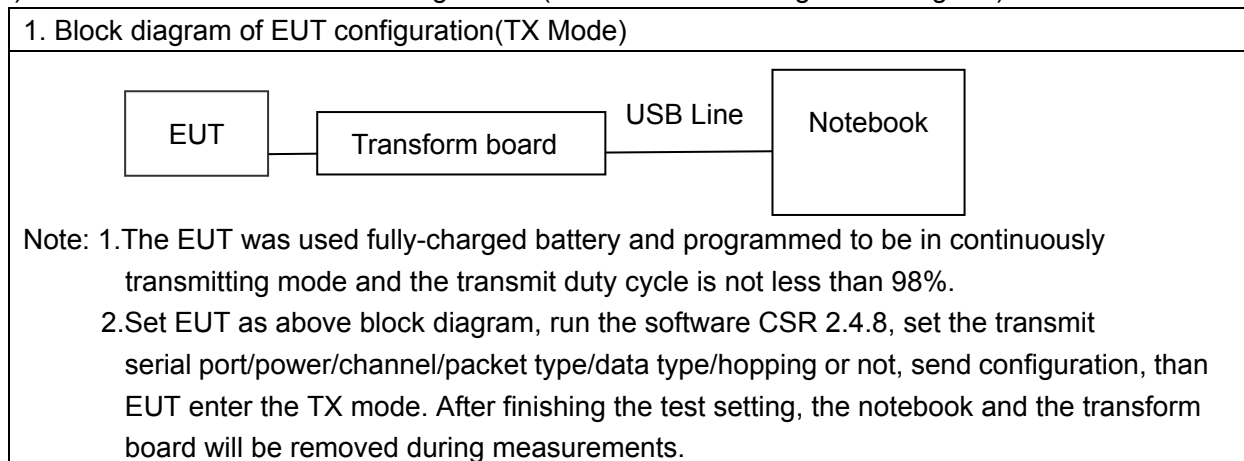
1. Block diagram of EUT configuration(TX Mode)

EUT

Transform board

USB Line

Notebook

Note: 1.The EUT was used fully-charged battery and programmed to be in continuously transmitting mode and the transmit duty cycle is not less than 98%.

2.Set EUT as above block diagram, run the software CSR 2.4.8, set the transmit serial port/power/channel/packet type/data type/hopping or not, send configuration, than EUT enter the TX mode. After finishing the test setting, the notebook and the transform board will be removed during measurements.